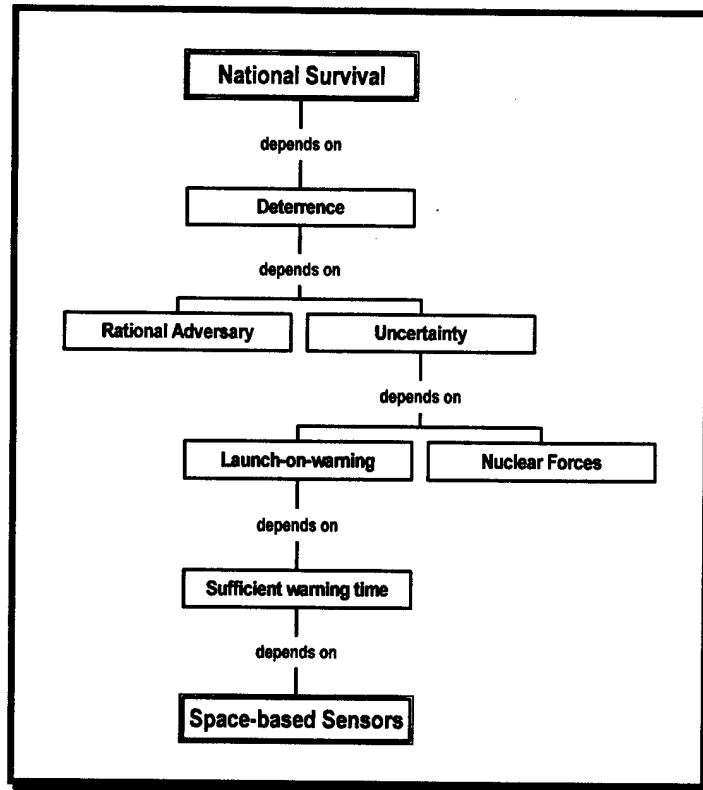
National Survival

depends on

Deterrence

depends on

Rational Adversary

Uncertainty

depends on

Launch-on-warning

Nuclear Forces

depends on

Sufficient warning time

depends on

Space-based Sensors